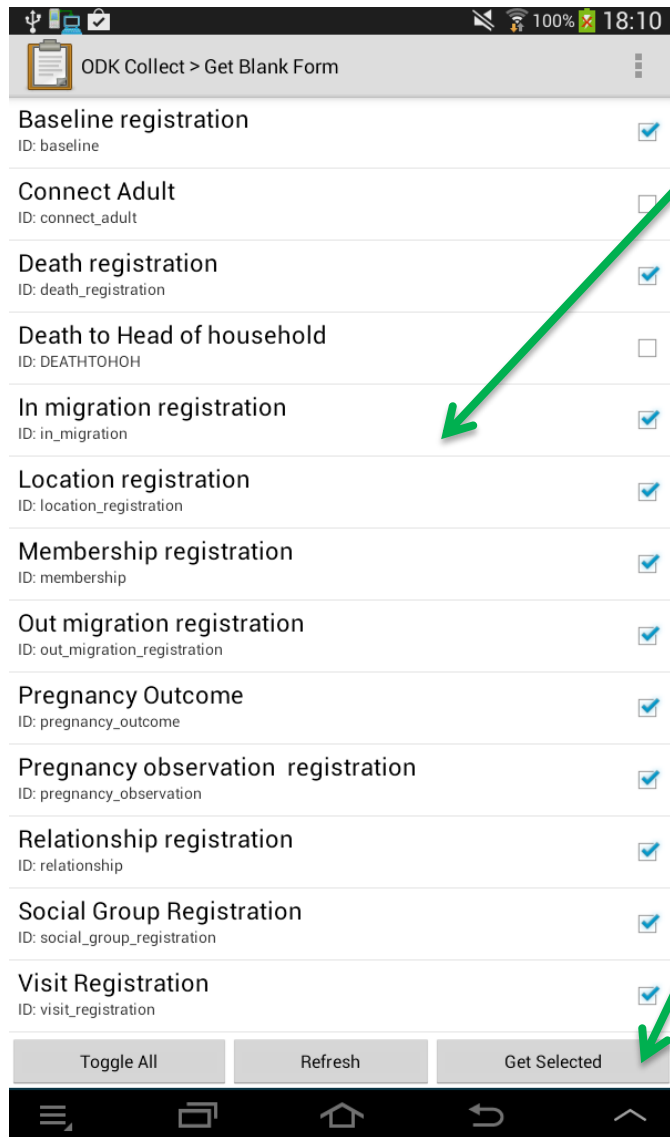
100% 18:10

ODK Collect > Get Blank Form

Baseline registration
ID: baseline

Connect Adult
ID: connect_adult

Death registration
ID: death_registration

Death to Head of household
ID: DEATHTOHOH

In migration registration
ID: in_migration

Location registration
ID: location_registration

Membership registration
ID: membership

Out migration registration
ID: out_migration_registration

Pregnancy Outcome
ID: pregnancy_outcome

Pregnancy observation registration
ID: pregnancy_observation

Relationship registration
ID: relationship

Social Group Registration
ID: social_group_registration

Visit Registration
ID: visit_registration

Toggle All
Refresh
Get Selected